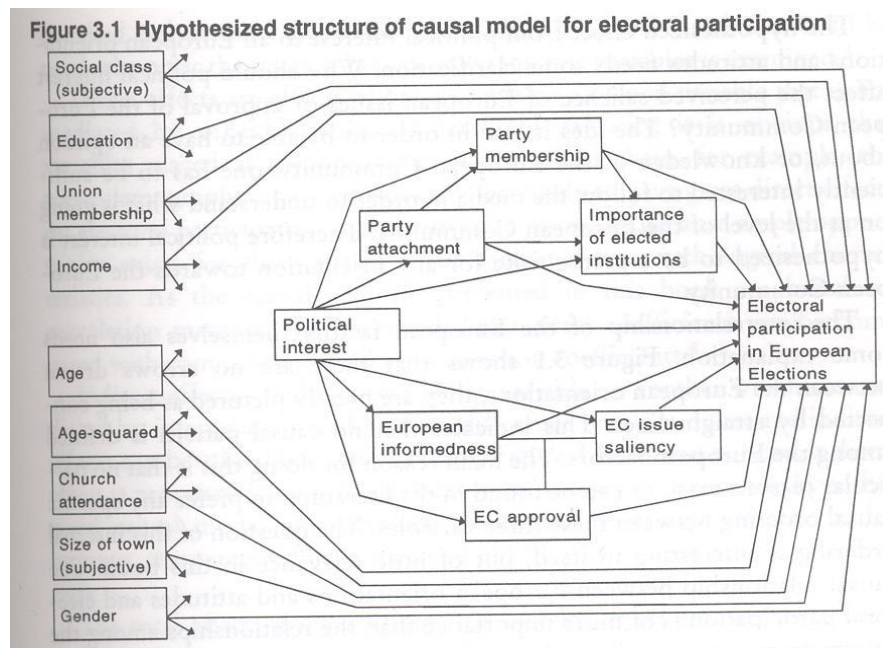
Figure 3.1 Hypothesized structure of causal model for electoral participation

Social class (subjective)

Education

Union membership

Income

Age

Age-squared

Church attendance

Size of town (subjective)

Gender

Party membership

Party attachment

Importance of elected institutions

Political interest

Electoral participation in European Elections

European informedness

EC issue saliency

EC approval